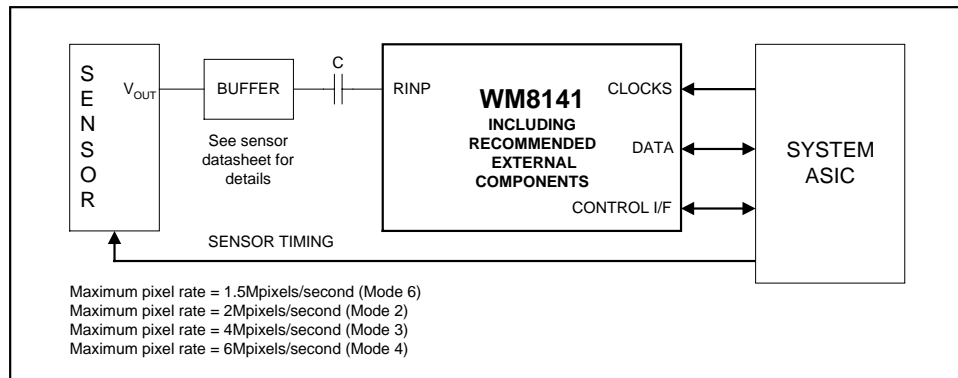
S
E
N
S
O
R

$V_{OUT}$

BUFFER

See sensor datasheet for details

C

RINP

WM8141

INCLUDING RECOMMENDED EXTERNAL COMPONENTS

CLOCKS

DATA

CONTROL I/F

SYSTEM ASIC

SENSOR TIMING

Maximum pixel rate = 1.5Mpixels/second (Mode 6)
Maximum pixel rate = 2Mpixels/second (Mode 2)
Maximum pixel rate = 4Mpixels/second (Mode 3)
Maximum pixel rate = 6Mpixels/second (Mode 4)